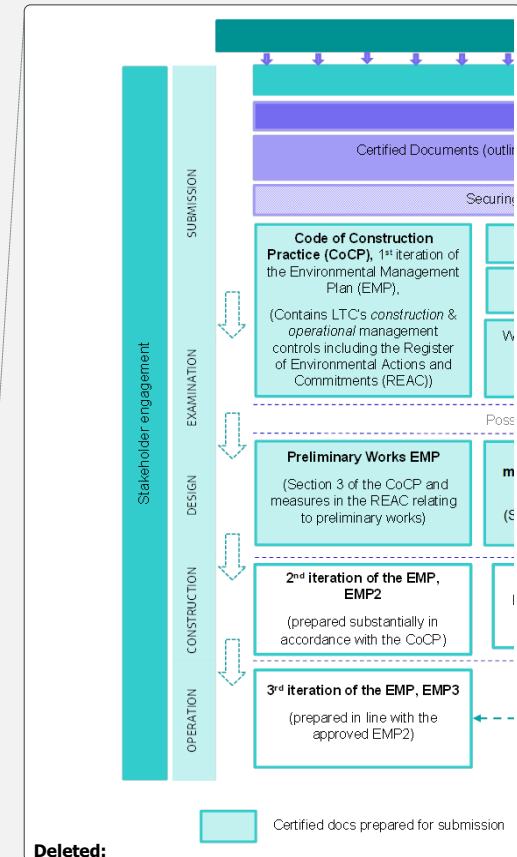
Stakeholder engagement

SUBMISSION

EXAMINATION

DESIGN

CONSTRUCTION

OPERATION

Certified Documents (outli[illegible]

Securing

**Code of Construction Practice (CoCP),** 1st iteration of the Environmental Management Plan (EMP),

(Contains LTC's *construction* & *operational* management controls including the Register of Environmental Actions and Commitments (REAC))

W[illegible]

Poss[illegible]

**Preliminary Works EMP**

(Section 3 of the CoCP and measures in the REAC relating to preliminary works)

m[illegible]

(S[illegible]

**2nd iteration of the EMP, EMP2**

(prepared substantially in accordance with the CoCP)

**3rd iteration of the EMP, EMP3**

(prepared in line with the approved EMP2)

Certified docs prepared for submission

**Deleted:**